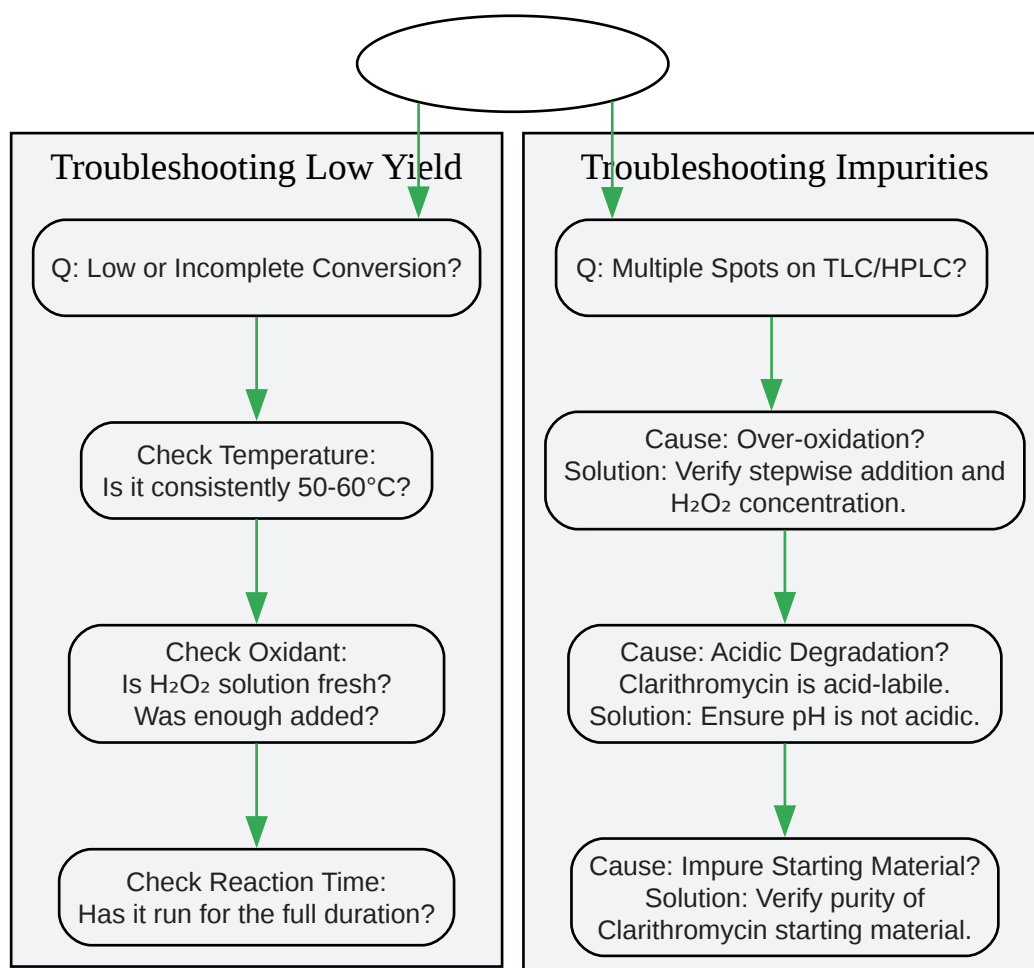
Troubleshooting Low Yield

Q: Low or Incomplete Conversion?

Check Temperature: Is it consistently 50-60°C?

Check Oxidant: Is $H_2O_2$ solution fresh? Was enough added?

Check Reaction Time: Has it run for the full duration?

Troubleshooting Impurities

Q: Multiple Spots on TLC/HPLC?

Cause: Over-oxidation? Solution: Verify stepwise addition and $H_2O_2$ concentration.

Cause: Acidic Degradation? Clarithromycin is acid-labile. Solution: Ensure pH is not acidic.

Cause: Impure Starting Material? Solution: Verify purity of Clarithromycin starting material.